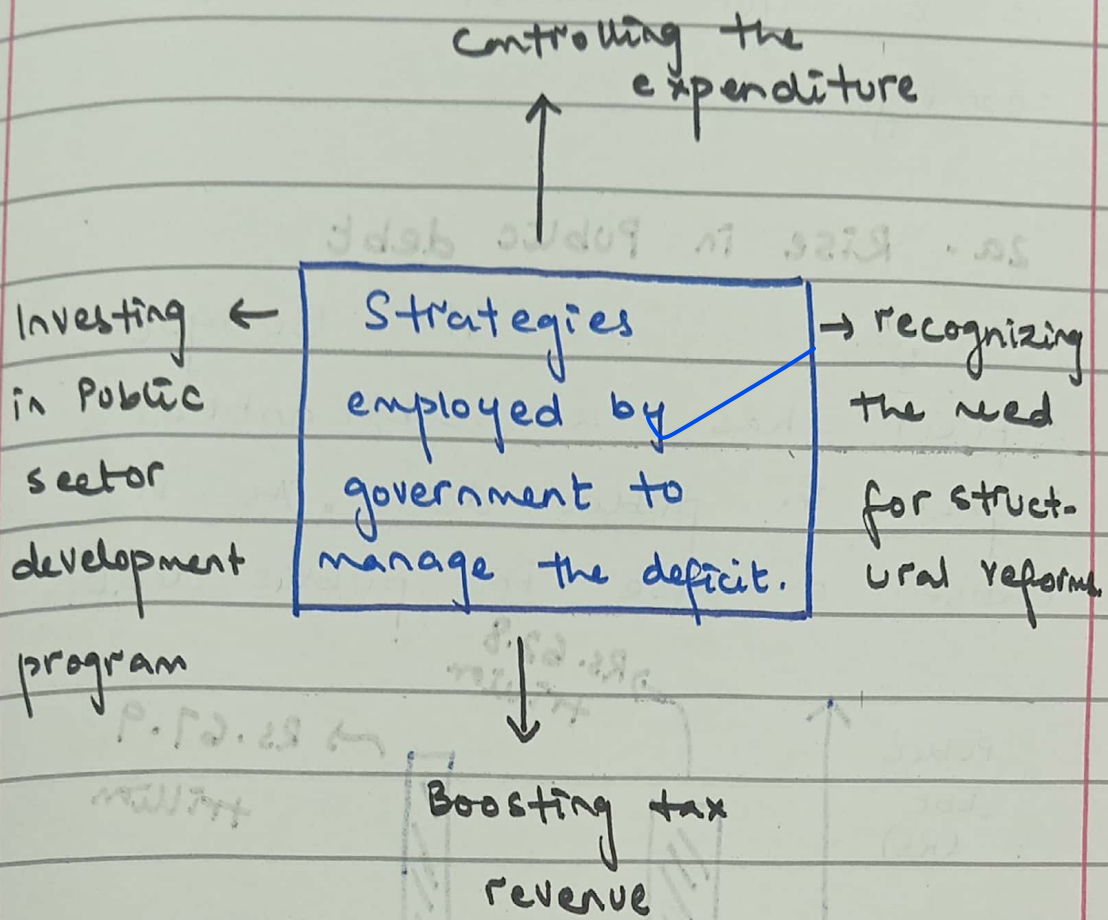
controlling the expenditure

Investing in Public sector development program

Strategies employed by government to manage the deficit.

recognizing the need for structural reforms

Boosting tax revenue